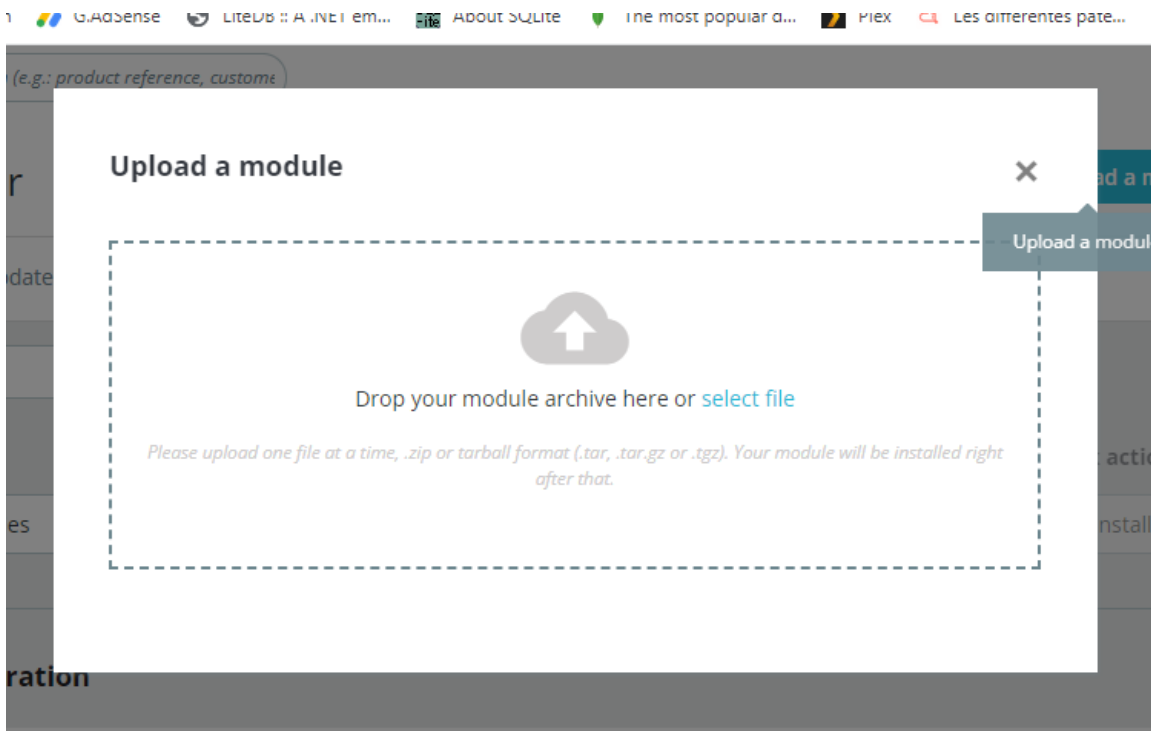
n G.AdSense LiteDB :: A .NET em... About SQLite The most popular d... Plex Les différentes pate...

(e.g.: product reference, custome

r

odate

es

ration

Upload a module

×

ad a m

Upload a modul

Drop your module archive here or select file

Please upload one file at a time, .zip or tarball format (.tar, .tar.gz or .tgz). Your module will be installed right after that.

t actio

nstall